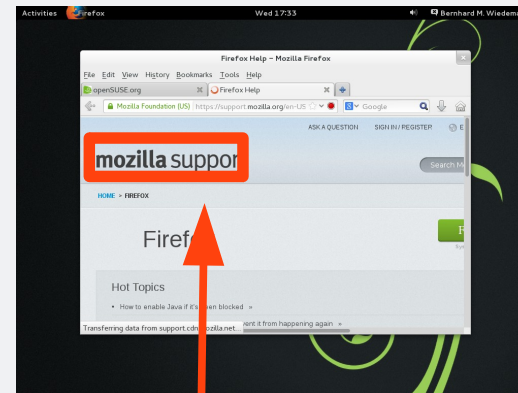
Activities Firefox Wed 17:33 Bernhard M. Wiedem

Firefox Help – Mozilla Firefox

File Edit View History Bookmarks Tools Help

openSUSE.org Firefox Help

Mozilla Foundation (US) https://support.mozilla.org/en-US Google

ASK A QUESTION SIGN IN / REGISTER

mozilla suppor

Search M

HOME > FIREFOX

Firef

Hot Topics

• How to enable Java if it's been blocked »

Transferring data from support.cdn.mozilla.net... ent it from happening again »